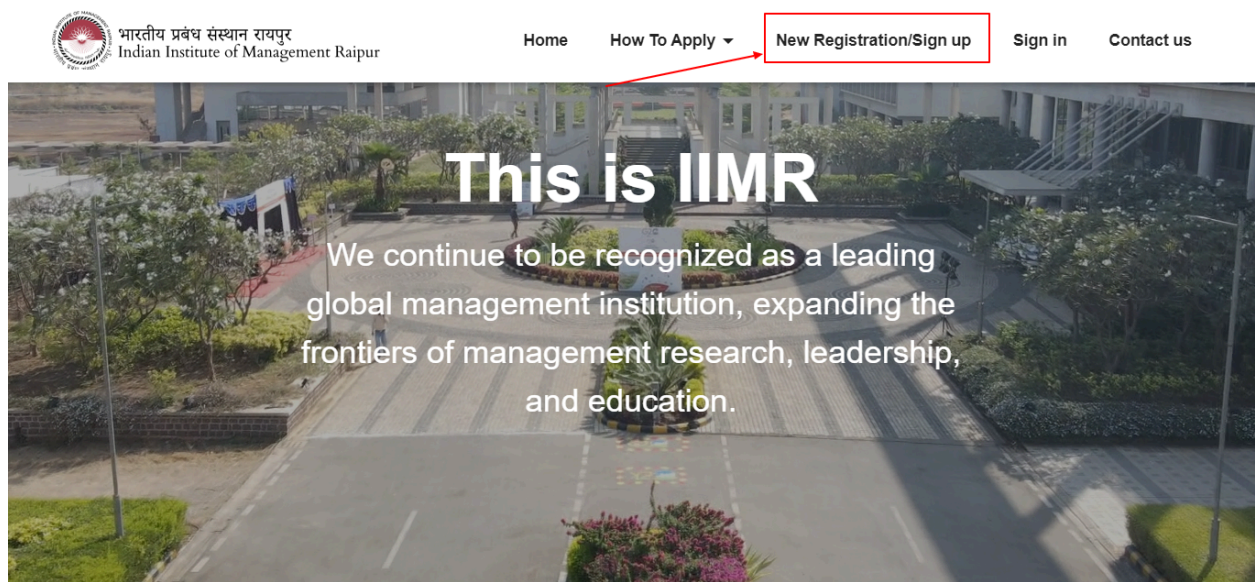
भारतीय प्रबंध संस्थान रायपुर
Indian Institute of Management Raipur

Home How To Apply New Registration/Sign up Sign in Contact us

This is IIMR

We continue to be recognized as a leading global management institution, expanding the frontiers of management research, leadership, and education.